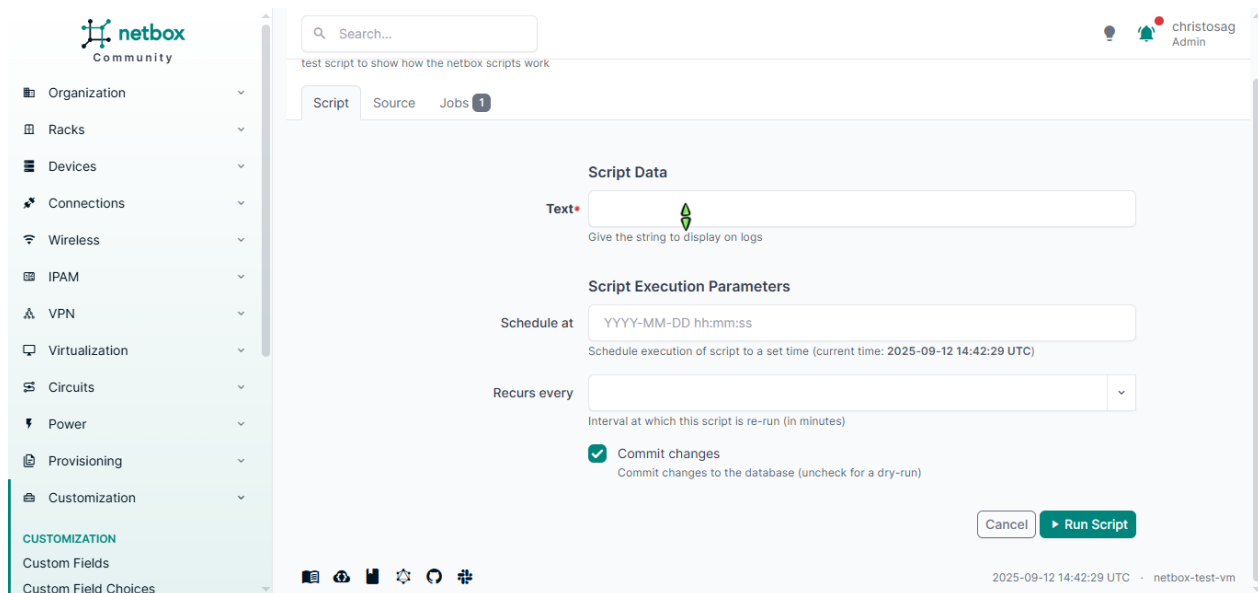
netbox
Community

Organization
Racks
Devices
Connections
Wireless
IPAM
VPN
Virtualization
Circuits
Power
Provisioning
Customization

CUSTOMIZATION
Custom Fields
Custom Field Choices

Search...

christosag
Admin

test script to show how the netbox scripts work

Script Source Jobs 1

Script Data

Text*

Give the string to display on logs

Script Execution Parameters

Schedule at YYYY-MM-DD hh:mm:ss

Schedule execution of script to a set time (current time: 2025-09-12 14:42:29 UTC)

Recurs every

Interval at which this script is re-run (in minutes)

Commit changes
Commit changes to the database (uncheck for a dry-run)

Cancel Run Script

2025-09-12 14:42:29 UTC · netbox-test-vm